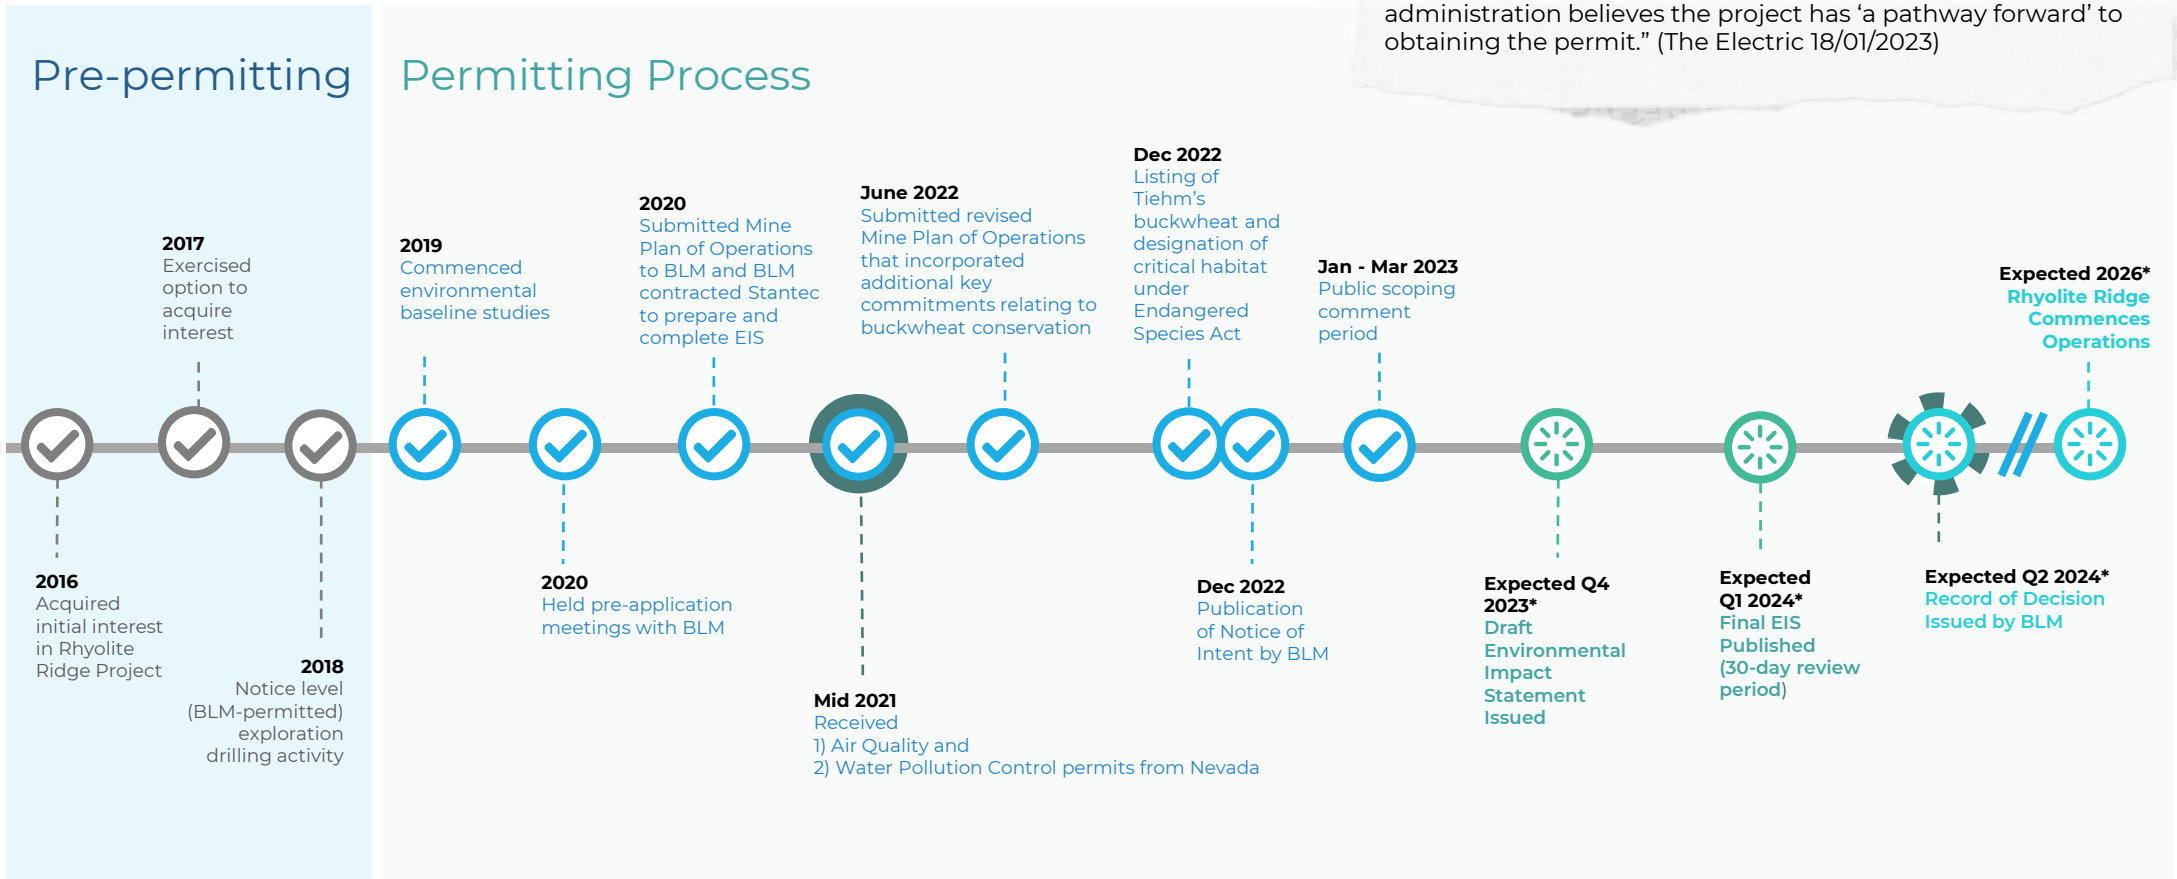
administration believes the project has ‘a pathway forward’ to obtaining the permit.” (The Electric 18/01/2023)

Pre-permitting

Permitting Process

2017
Exercised option to acquire interest

2019
Commenced environmental baseline studies

2020
Submitted Mine Plan of Operations to BLM and BLM contracted Stantec to prepare and complete EIS

June 2022
Submitted revised Mine Plan of Operations that incorporated additional key commitments relating to buckwheat conservation

Dec 2022
Listing of Tiehm’s buckwheat and designation of critical habitat under Endangered Species Act

Jan - Mar 2023
Public scoping comment period

Expected 2026*
Rhyolite Ridge Commences Operations

2016
Acquired initial interest in Rhyolite Ridge Project

2018
Notice level (BLM-permitted) exploration drilling activity

2020
Held pre-application meetings with BLM

Mid 2021
Received
1) Air Quality and
2) Water Pollution Control permits from Nevada

Dec 2022
Publication of Notice of Intent by BLM

Expected Q4 2023*
Draft Environmental Impact Statement Issued

Expected Q1 2024*
Final EIS Published (30-day review period)

Expected Q2 2024*
Record of Decision Issued by BLM